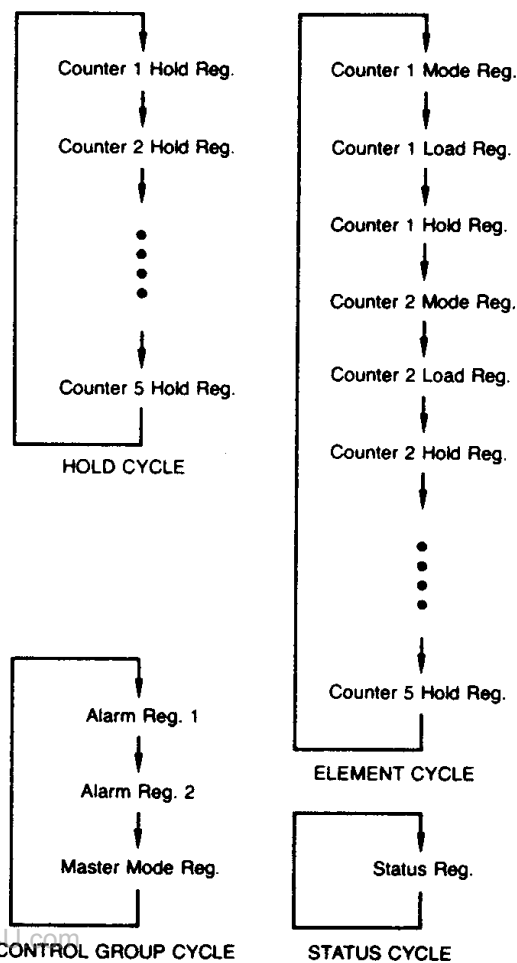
Counter 1 Hold Reg.

Counter 2 Hold Reg.

Counter 5 Hold Reg.

HOLD CYCLE

Counter 1 Mode Reg.

Counter 1 Load Reg.

Counter 1 Hold Reg.

Counter 2 Mode Reg.

Counter 2 Load Reg.

Counter 2 Hold Reg.

Counter 5 Hold Reg.

ELEMENT CYCLE

Alarm Reg. 1

Alarm Reg. 2

Master Mode Reg.

CONTROL GROUP CYCLE

Status Reg.

STATUS CYCLE